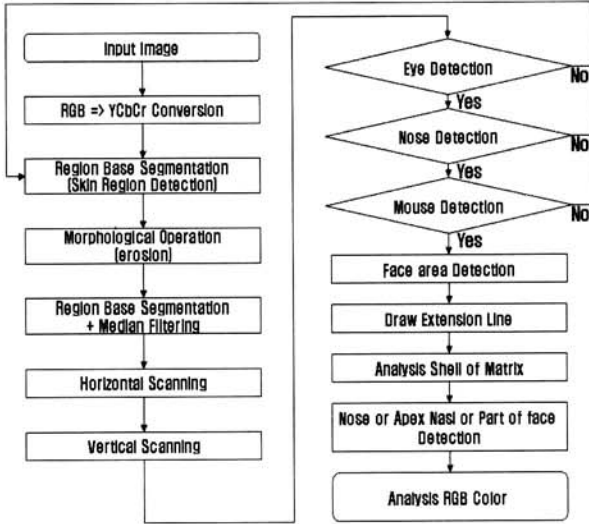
Input Image

RGB => YCbCr Conversion

Region Base Segmentation (Skin Region Detection)

Morphological Operation (erosion)

Region Base Segmentation + Median Filtering

Horizontal Scanning

Vertical Scanning

Eye Detection

No

Yes

Nose Detection

No

Yes

Mouse Detection

No

Yes

Face area Detection

Draw Extension Line

Analysis Shell of Matrix

Nose or Apex Nasi or Part of face Detection

Analysis RGB Color